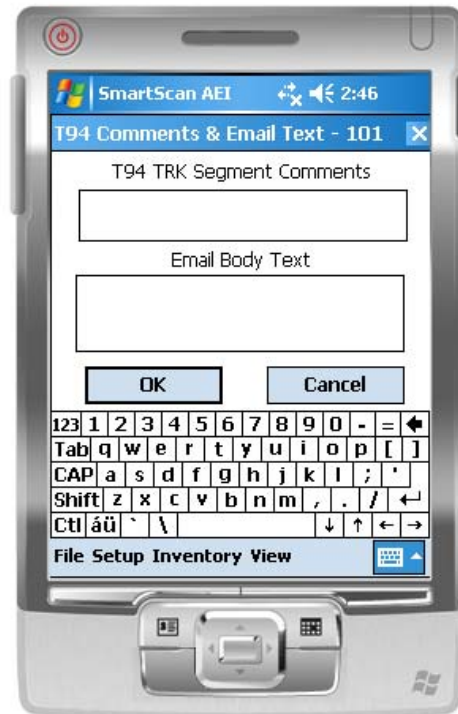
SmartScan AEI 2:46

T94 Comments & Email Text - 101 ×

T94 TRK Segment Comments

Email Body Text

OK Cancel

123 1 2 3 4 5 6 7 8 9 0 - = ←
Tab q w e r t y u i o p [ ]
CAP a s d f g h j k l ; '
Shift z x c v b n m , . / ↵
Ctl áü ` \ ↓ ↑ ← →

File Setup Inventory View